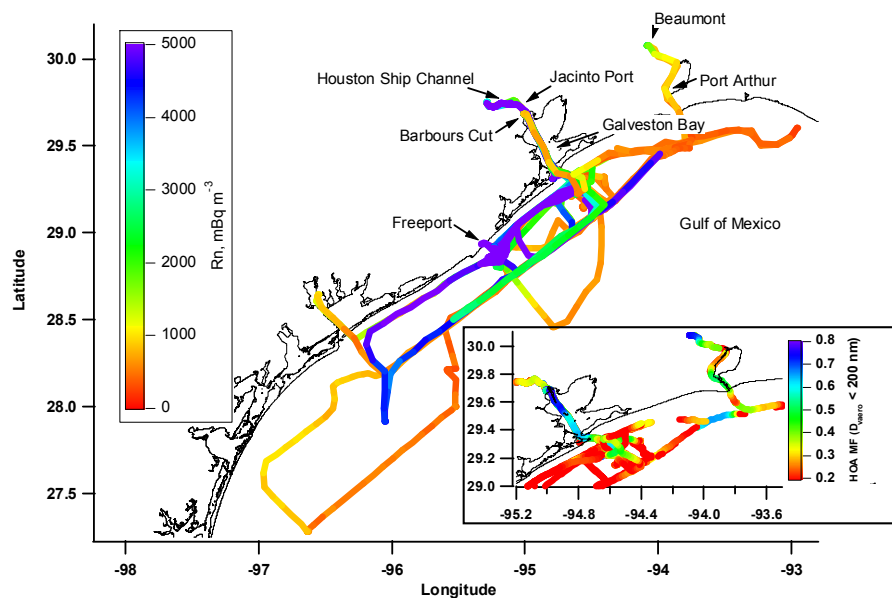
5000
4000
3000
2000
1000
0
Rn, mBq m$^{-3}$

Beaumont
Houston Ship Channel
Jacinto Port
Port Arthur
Barbours Cut
Galveston Bay
Freeport
Gulf of Mexico

30.0
29.5
29.0
28.5
28.0
27.5
Latitude

-98
-97
-96
-95
-94
-93
Longitude

30.0
29.8
29.6
29.4
29.2
29.0
-95.2
-94.8
-94.4
-94.0
-93.6

0.8
0.7
0.6
0.5
0.4
0.3
0.2
HOA MF ($D_{vaero}$ < 200 nm)